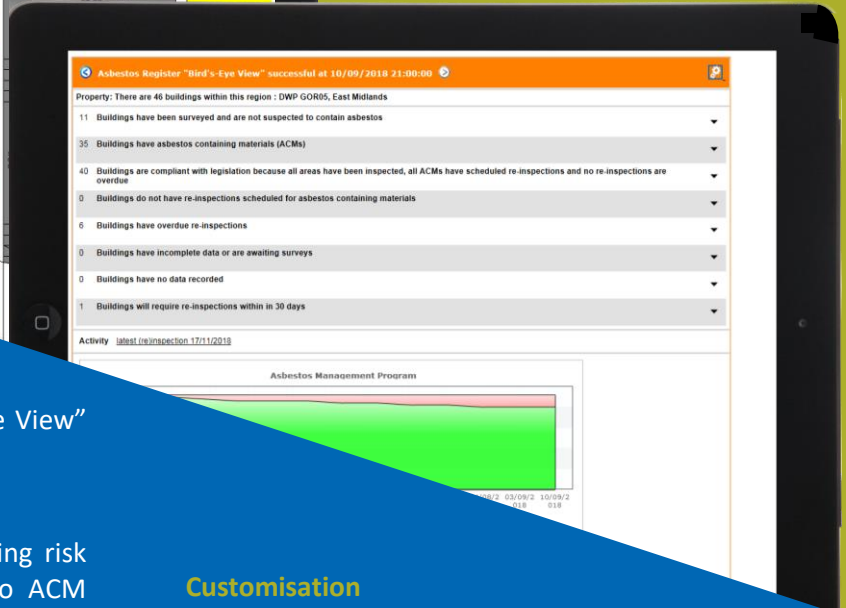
Asbestos Register "Bird's-Eye View" successful at 10/09/2018 21:00:00

Property: There are 46 buildings within this region : DWP GOR05, East Midlands

11 Buildings have been surveyed and are not suspected to contain asbestos

35 Buildings have asbestos containing materials (ACMs)

40 Buildings are compliant with legislation because all areas have been inspected, all ACMs have scheduled re-inspections and no re-inspections are overdue

0 Buildings do not have re-inspections scheduled for asbestos containing materials

6 Buildings have overdue re-inspections

0 Buildings have incomplete data or are awaiting surveys

0 Buildings have no data recorded

1 Buildings will require re-inspections within in 30 days

Activity latest (re)inspection 17/11/2018

Asbestos Management Program

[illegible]08/2 03/09/2 10/09/2 018 018

e View"

ing risk
o ACM

Customisation